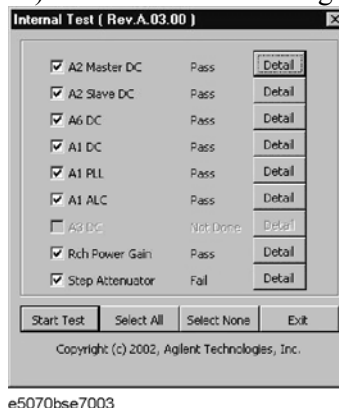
Internal Test ( Rev.A.03.00 )

| | | |
|---|---|---|
| A2 Master DC | Pass | Detail |
| A2 Slave DC | Pass | Detail |
| A6 DC | Pass | Detail |
| A1 DC | Pass | Detail |
| A1 PLL | Pass | Detail |
| A1 ALC | Pass | Detail |
| A3 DC | Not Done | Detail |
| Rch Power Gain | Pass | Detail |
| Step Attenuator | Fail | Detail |

Start Test Select All Select None Exit

Copyright (c) 2002, Agilent Technologies, Inc.

e5070bse7003